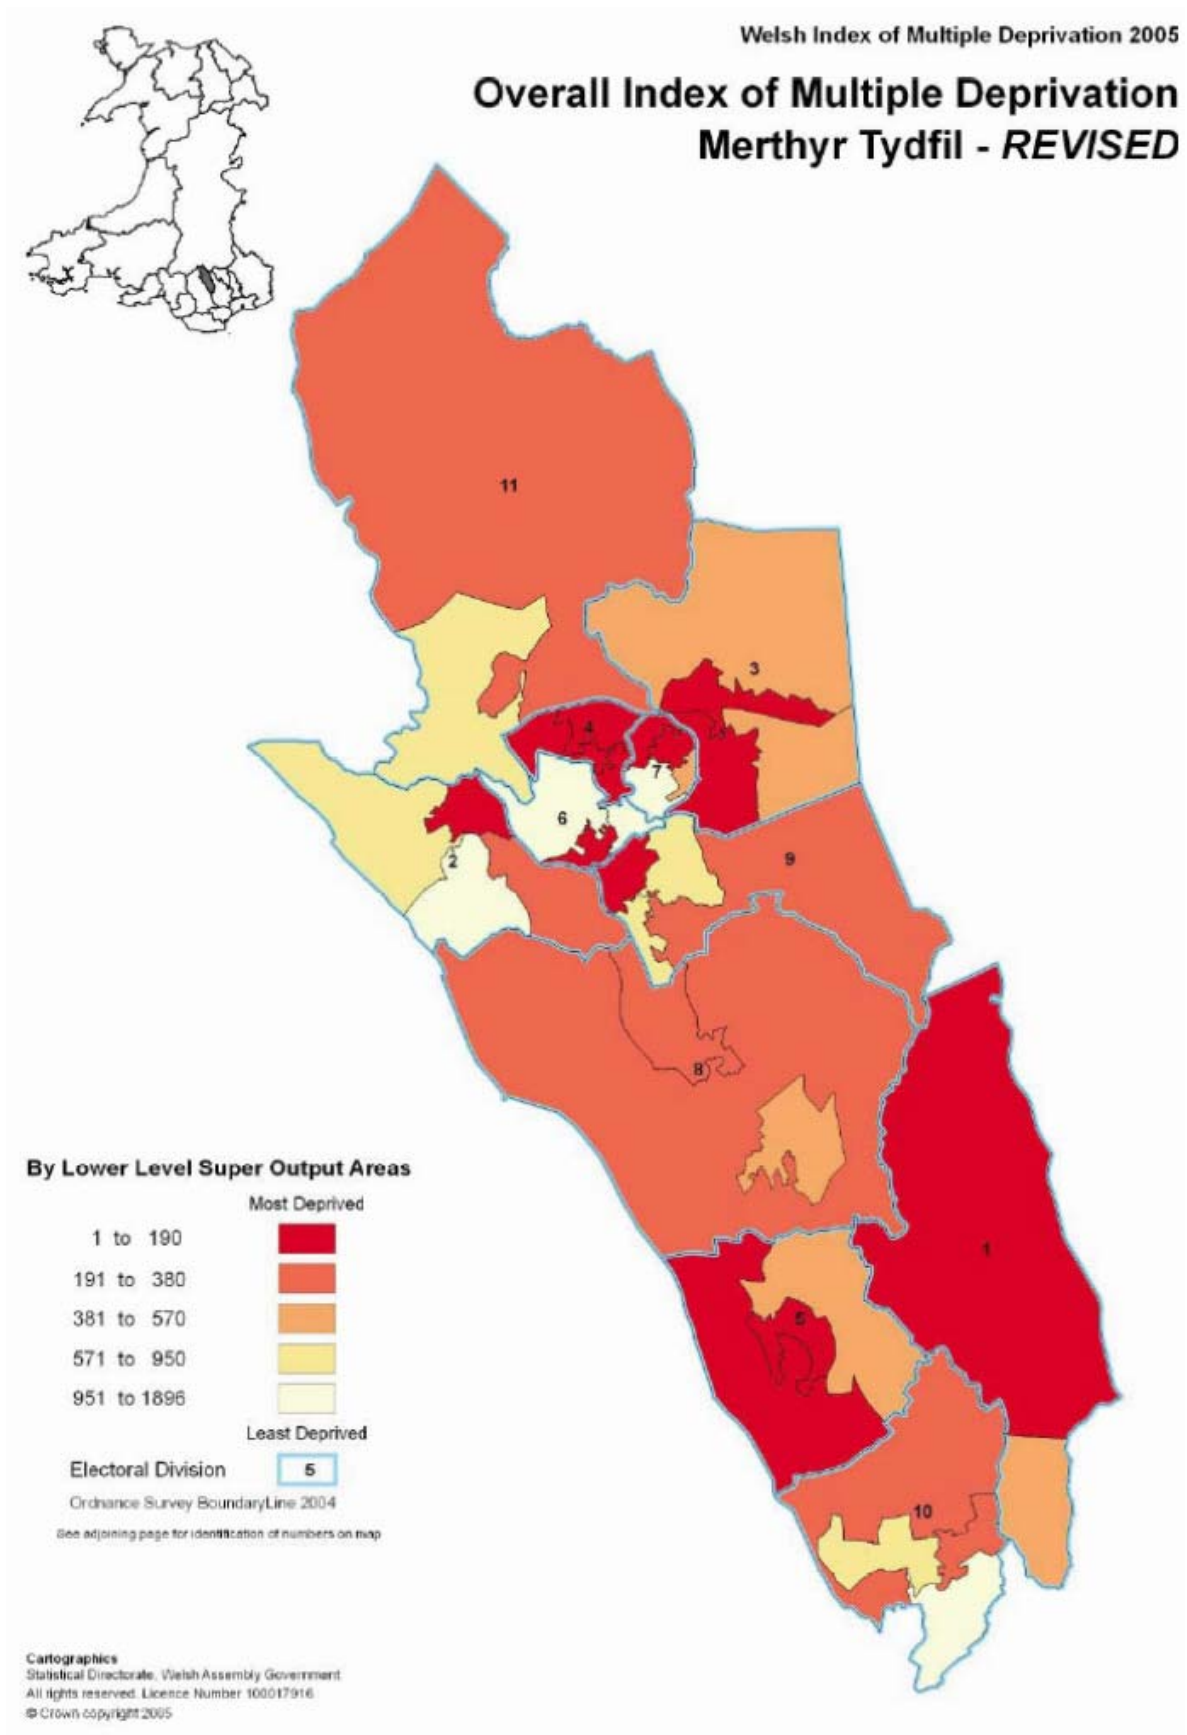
Welsh Index of Multiple Deprivation 2005

Overall Index of Multiple Deprivation
Merthyr Tydfil - *REVISED*

11

3

4

7

6

2

9

8

1

5

10

By Lower Level Super Output Areas

Most Deprived

1 to 190

191 to 380

381 to 570

571 to 950

951 to 1896

Least Deprived

Electoral Division 5

Ordnance Survey BoundaryLine 2004

See adjoining page for identification of numbers on map

Cartographics
Statistical Directorate, Welsh Assembly Government
All rights reserved. Licence Number 100017916
© Crown copyright 2005